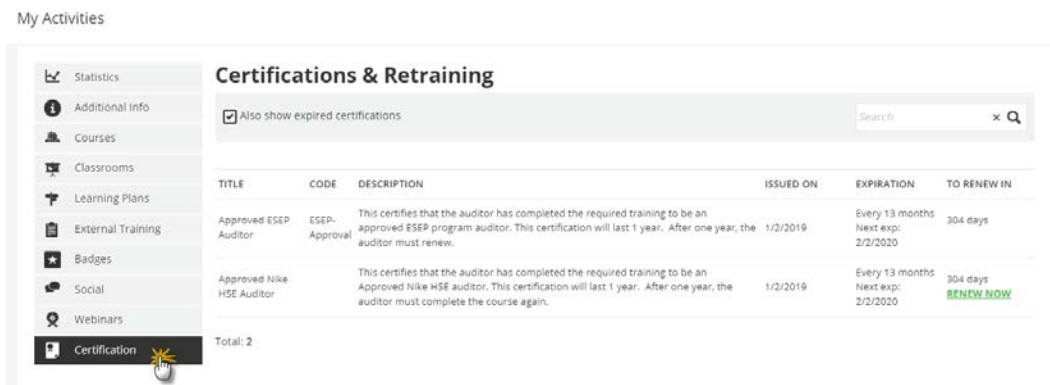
My Activities

Statistics
Additional Info
Courses
Classrooms
Learning Plans
External Training
Badges
Social
Webinars
Certification

# Certifications & Retraining

Also show expired certifications

Search

| TITLE | CODE | DESCRIPTION | ISSUED ON | EXPIRATION | TO RENEW IN |
|---|---|---|---|---|---|
| Approved ESEP Auditor | ESEP-Approval | This certifies that the auditor has completed the required training to be an approved ESEP program auditor. This certification will last 1 year. After one year, the auditor must renew. | 1/2/2019 | Every 13 months Next exp: 2/2/2020 | 304 days |
| Approved Nike HSE Auditor | | This certifies that the auditor has completed the required training to be an Approved Nike HSE auditor. This certification will last 1 year. After one year, the auditor must complete the course again. | 1/2/2019 | Every 13 months Next exp: 2/2/2020 | 304 days RENEW NOW |

Total: 2